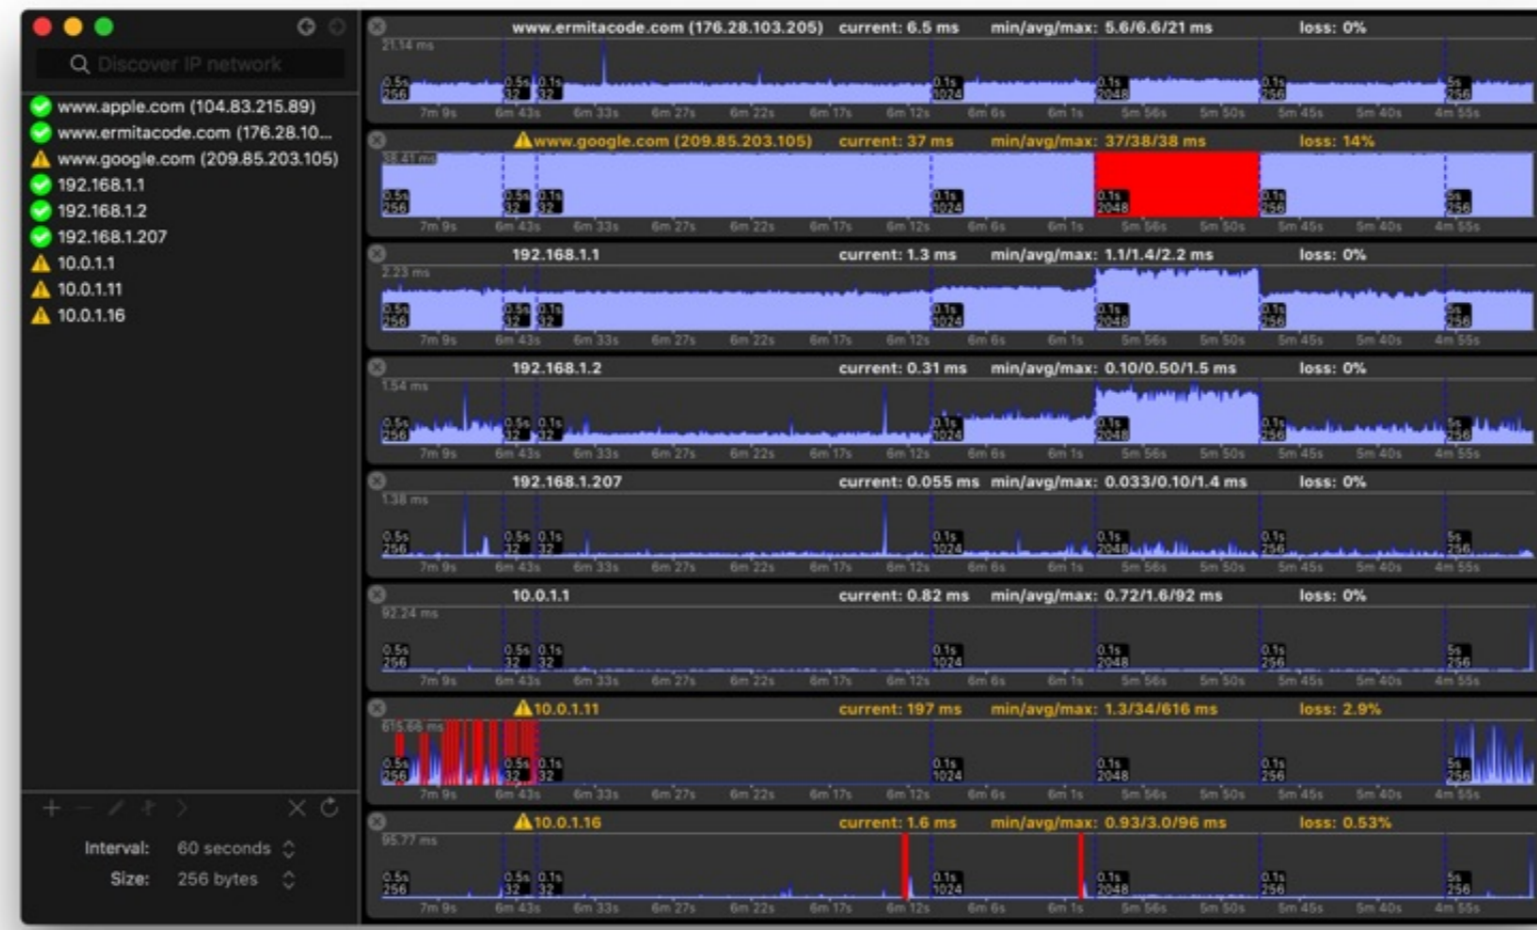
Discover IP network

www.apple.com (104.83.215.89)
www.ermitacode.com (176.28.10...
www.google.com (209.85.203.105)
192.168.1.1
192.168.1.2
192.168.1.207
10.0.1.1
10.0.1.11
10.0.1.16

Interval: 60 seconds
Size: 256 bytes

www.ermitacode.com (176.28.103.205) current: 6.5 ms min/avg/max: 5.6/6.6/21 ms loss: 0%
21.14 ms
0.5s 256 0.5s 32 0.1s 32 0.1s 1024 0.1s 2048 0.1s 256 5s 256
7m 9s 6m 43s 6m 33s 6m 27s 6m 22s 6m 17s 6m 12s 6m 6s 6m 1s 5m 56s 5m 50s 5m 45s 5m 40s 4m 55s

www.google.com (209.85.203.105) current: 37 ms min/avg/max: 37/38/38 ms loss: 14%
38.41 ms
0.5s 256 0.5s 32 0.1s 32 0.1s 1024 0.1s 2048 0.1s 256 5s 256
7m 9s 6m 43s 6m 33s 6m 27s 6m 22s 6m 17s 6m 12s 6m 6s 6m 1s 5m 56s 5m 50s 5m 45s 5m 40s 4m 55s

192.168.1.1 current: 1.3 ms min/avg/max: 1.1/1.4/2.2 ms loss: 0%
2.23 ms
0.5s 256 0.5s 32 0.1s 32 0.1s 1024 0.1s 2048 0.1s 256 5s 256
7m 9s 6m 43s 6m 33s 6m 27s 6m 22s 6m 17s 6m 12s 6m 6s 6m 1s 5m 56s 5m 50s 5m 45s 5m 40s 4m 55s

192.168.1.2 current: 0.31 ms min/avg/max: 0.10/0.50/1.5 ms loss: 0%
1.54 ms
0.5s 256 0.5s 32 0.1s 32 0.1s 1024 0.1s 2048 0.1s 256 5s 256
7m 9s 6m 43s 6m 33s 6m 27s 6m 22s 6m 17s 6m 12s 6m 6s 6m 1s 5m 56s 5m 50s 5m 45s 5m 40s 4m 55s

192.168.1.207 current: 0.055 ms min/avg/max: 0.033/0.10/1.4 ms loss: 0%
1.38 ms
0.5s 256 0.5s 32 0.1s 32 0.1s 1024 0.1s 2048 0.1s 256 5s 256
7m 9s 6m 43s 6m 33s 6m 27s 6m 22s 6m 17s 6m 12s 6m 6s 6m 1s 5m 56s 5m 50s 5m 45s 5m 40s 4m 55s

10.0.1.1 current: 0.82 ms min/avg/max: 0.72/1.6/92 ms loss: 0%
92.24 ms
0.5s 256 0.5s 32 0.1s 32 0.1s 1024 0.1s 2048 0.1s 256 5s 256
7m 9s 6m 43s 6m 33s 6m 27s 6m 22s 6m 17s 6m 12s 6m 6s 6m 1s 5m 56s 5m 50s 5m 45s 5m 40s 4m 55s

10.0.1.11 current: 197 ms min/avg/max: 1.3/34/616 ms loss: 2.9%
615.66 ms
0.5s 256 0.5s 32 0.1s 32 0.1s 1024 0.1s 2048 0.1s 256 5s 256
7m 9s 6m 43s 6m 33s 6m 27s 6m 22s 6m 17s 6m 12s 6m 6s 6m 1s 5m 56s 5m 50s 5m 45s 5m 40s 4m 55s

10.0.1.16 current: 1.6 ms min/avg/max: 0.93/3.0/96 ms loss: 0.53%
95.77 ms
0.5s 256 0.5s 32 0.1s 32 0.1s 1024 0.1s 2048 0.1s 256 5s 256
7m 9s 6m 43s 6m 33s 6m 27s 6m 22s 6m 17s 6m 12s 6m 6s 6m 1s 5m 56s 5m 50s 5m 45s 5m 40s 4m 55s